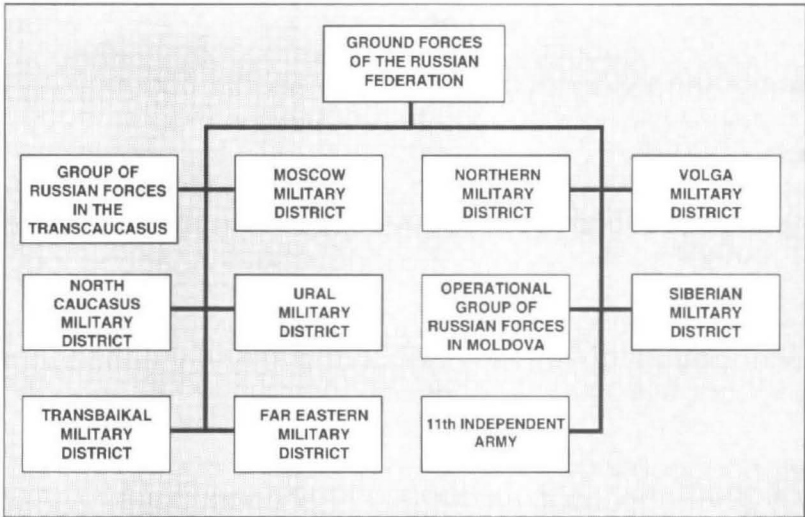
GROUND FORCES OF THE RUSSIAN FEDERATION

GROUP OF RUSSIAN FORCES IN THE TRANSCAUCASUS

MOSCOW MILITARY DISTRICT

NORTHERN MILITARY DISTRICT

VOLGA MILITARY DISTRICT

NORTH CAUCASUS MILITARY DISTRICT

URAL MILITARY DISTRICT

OPERATIONAL GROUP OF RUSSIAN FORCES IN MOLDOVA

SIBERIAN MILITARY DISTRICT

TRANSBAIKAL MILITARY DISTRICT

FAR EASTERN MILITARY DISTRICT

11th INDEPENDENT ARMY